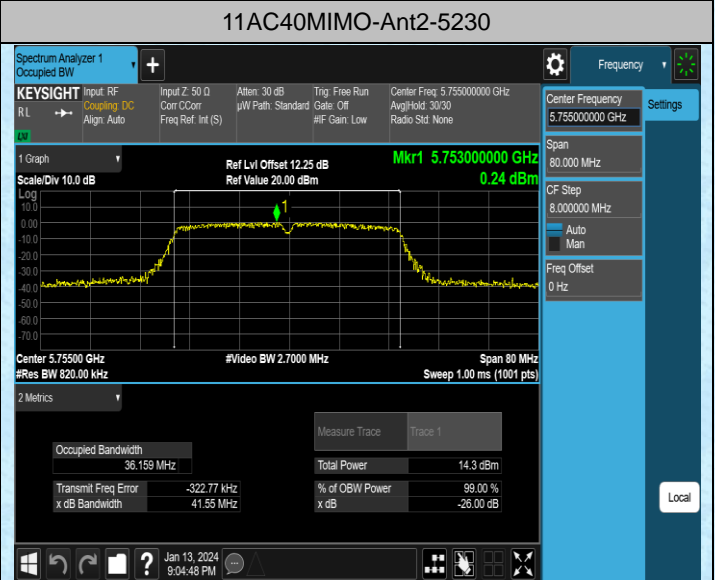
11AC40MIMO-Ant2-5230

Spectrum Analyzer 1
Occupied BW

+

Frequency

KEYSIGHT
RL
LXI

Input: RF
Coupling: DC
Align: Auto

Input Z: 50 Ω
Corr CCorr
Freq Ref: Int (S)

Atten: 30 dB
µW Path: Standard

Trig: Free Run
Gate: Off
#IF Gain: Low

Center Freq: 5.755000000 GHz
Avg|Hold: 30/30
Radio Std: None

Center Frequency
5.755000000 GHz

Settings

1 Graph

Scale/Div 10.0 dB

Ref Lvl Offset 12.25 dB
Ref Value 20.00 dBm

Mkr1 5.753000000 GHz
0.24 dBm

Log
10.0
0.00
-10.0
-20.0
-30.0
-40.0
-50.0
-60.0
-70.0

1

Center 5.75500 GHz
#Res BW 820.00 kHz

#Video BW 2.7000 MHz

Span 80 MHz
Sweep 1.00 ms (1001 pts)

Span
80.000 MHz

CF Step
8.000000 MHz
Auto
Man

Freq Offset
0 Hz

2 Metrics

Measure Trace | Trace 1

| Occupied Bandwidth | |
|---|---|
| | 36.159 MHz |
| Transmit Freq Error | -322.77 kHz |
| x dB Bandwidth | 41.55 MHz |

| Total Power | 14.3 dBm |
|---|---|
| % of OBW Power | 99.00 % |
| x dB | -26.00 dB |

Local

Jan 13, 2024
9:04:48 PM